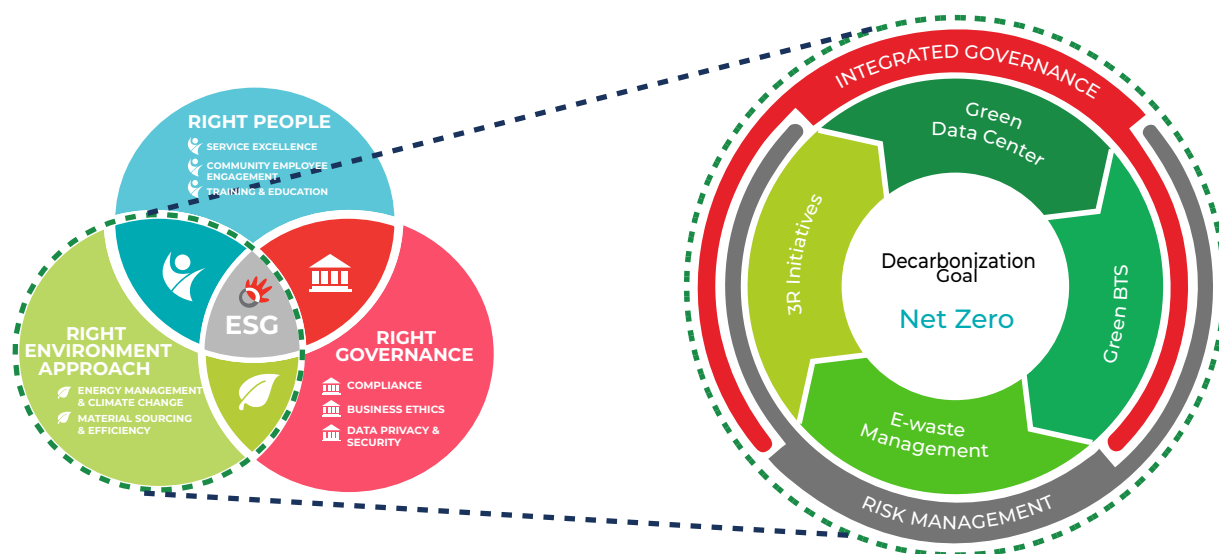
RIGHT PEOPLE
SERVICE EXCELLENCE
COMMUNITY EMPLOYEE ENGAGEMENT
TRAINING & EDUCATION

ESG

RIGHT ENVIRONMENT APPROACH
ENERGY MANAGEMENT & CLIMATE CHANGE
MATERIAL SOURCING & EFFICIENCY

RIGHT GOVERNANCE
COMPLIANCE
BUSINESS ETHICS
DATA PRIVACY & SECURITY

INTEGRATED GOVERNANCE
Green Data Center
Green BTS
E-waste Management
3R Initiatives
Decarbonization Goal
Net Zero
RISK MANAGEMENT